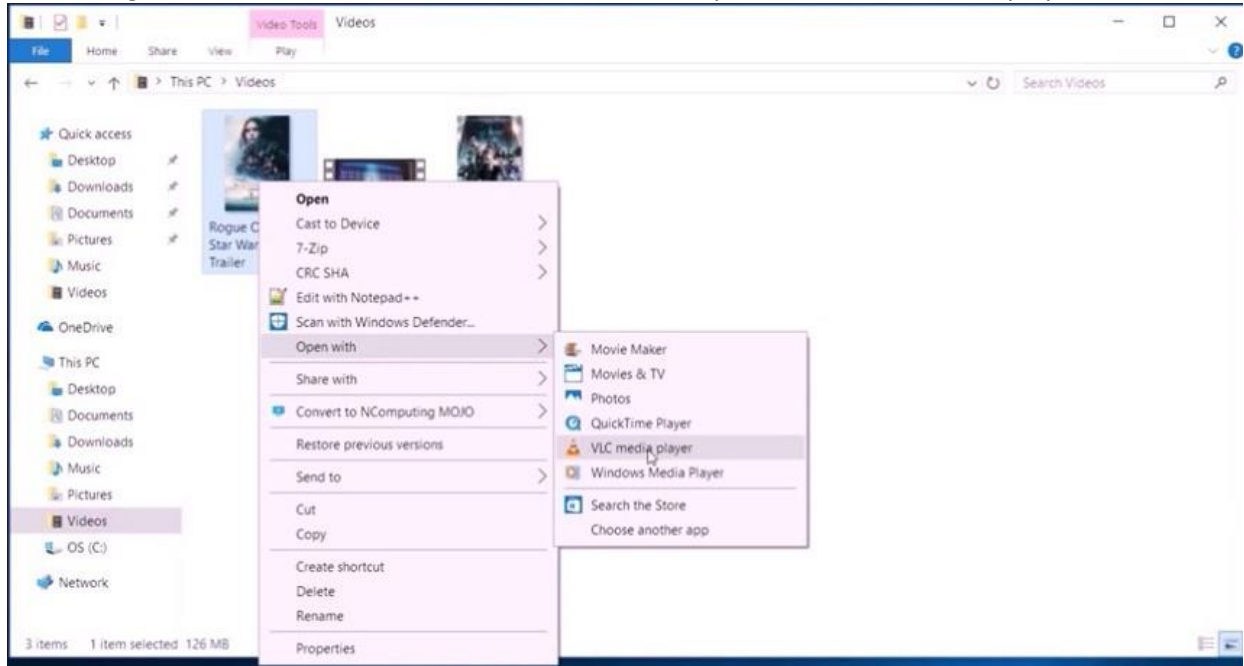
Video Tools Videos
File Home Share View Play
This PC > Videos
Search Videos

Quick access
Desktop
Downloads
Documents
Pictures
Music
Videos
OneDrive
This PC
Desktop
Documents
Downloads
Music
Pictures
Videos
OS (C:)
Network

Rogue C
Star War
Trailer

Open
Cast to Device
7-Zip
CRC SHA
Edit with Notepad++
Scan with Windows Defender...
Open with
Share with
Convert to NComputing MOJO
Restore previous versions
Send to
Cut
Copy
Create shortcut
Delete
Rename
Properties

Movie Maker
Movies & TV
Photos
QuickTime Player
VLC media player
Windows Media Player
Search the Store
Choose another app

3 items 1 item selected 126 MB